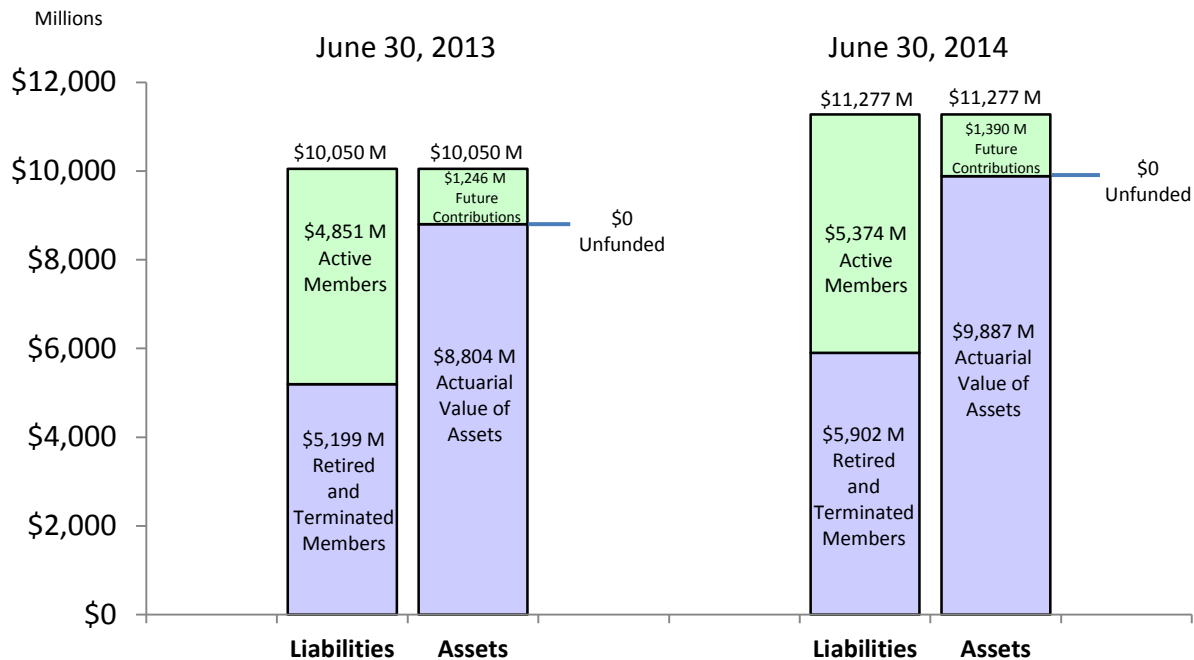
Millions

June 30, 2013

June 30, 2014

$12,000
$10,000
$8,000
$6,000
$4,000
$2,000
$0

$10,050 M
$4,851 M Active Members
$5,199 M Retired and Terminated Members

$10,050 M
$1,246 M Future Contributions
$8,804 M Actuarial Value of Assets

$0 Unfunded

$11,277 M
$5,374 M Active Members
$5,902 M Retired and Terminated Members

$11,277 M
$1,390 M Future Contributions
$9,887 M Actuarial Value of Assets

$0 Unfunded

Liabilities Assets Liabilities Assets